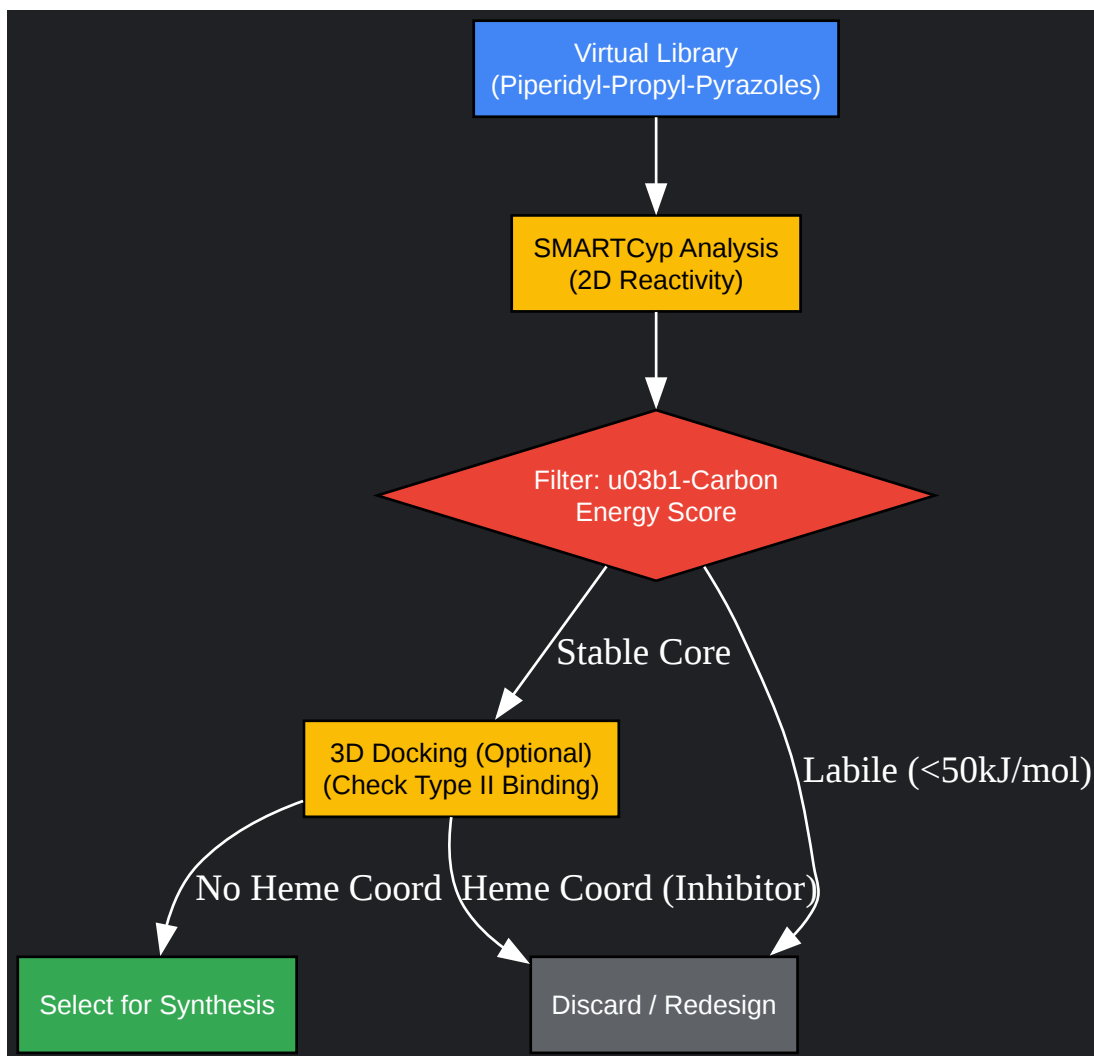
Virtual Library
(Piperidyl-Propyl-Pyrazoles)

SMARTCyp Analysis
(2D Reactivity)

Filter: u03b1-Carbon
Energy Score

Stable Core

Labile (<50kJ/mol)

3D Docking (Optional)
(Check Type II Binding)

No Heme Coord

Heme Coord (Inhibitor)

Select for Synthesis

Discard / Redesign